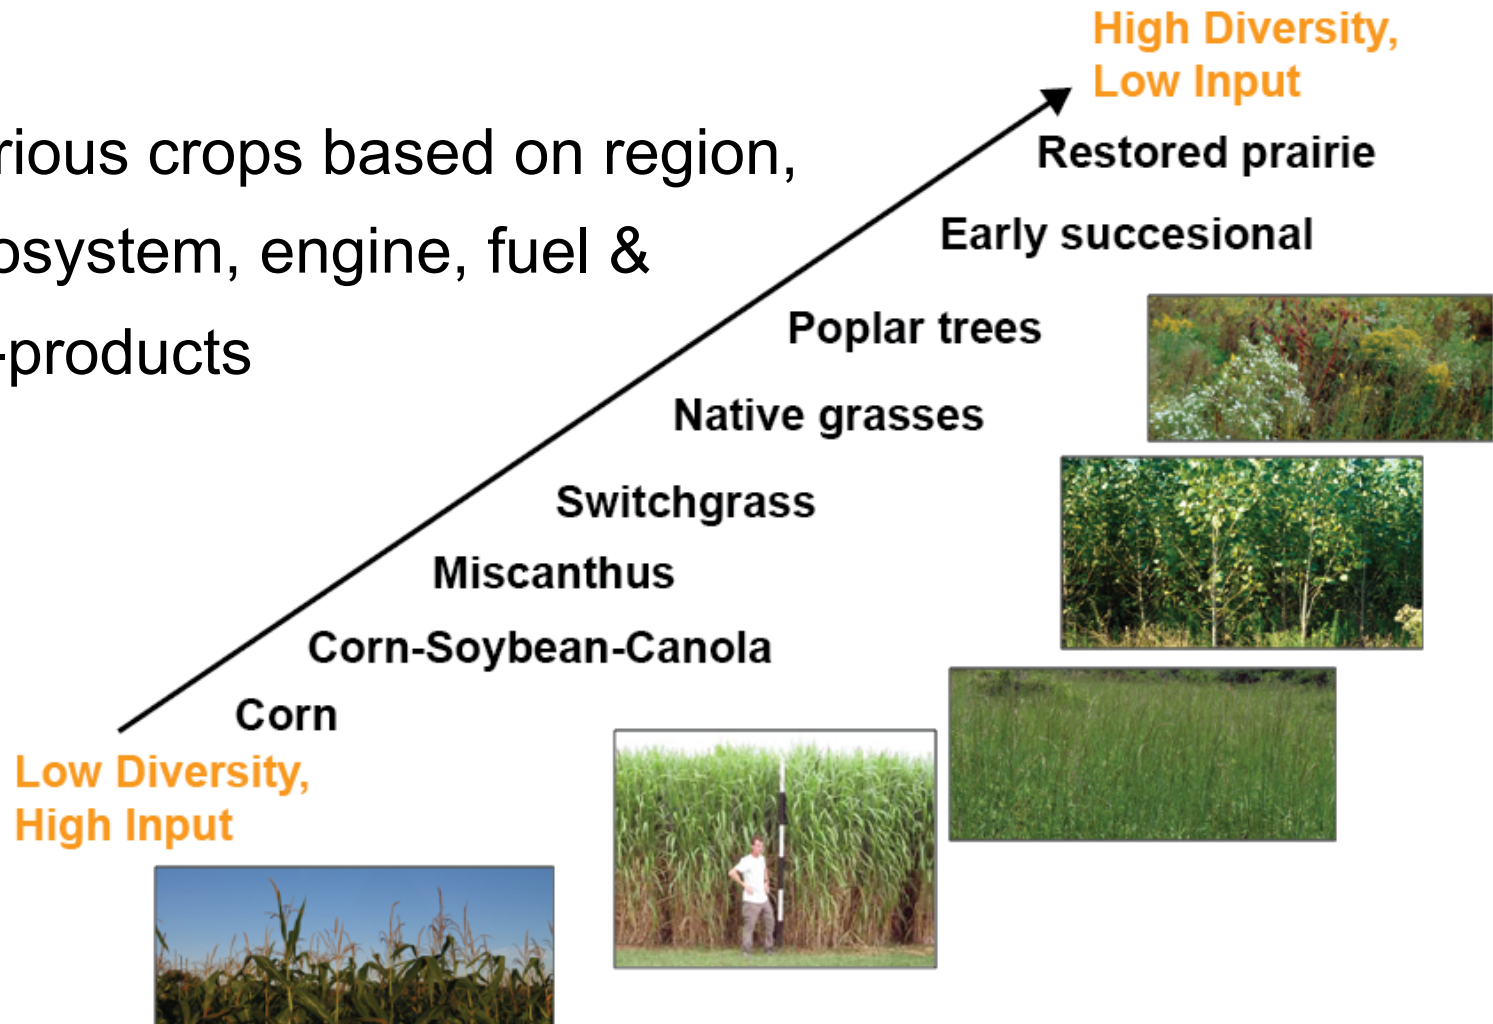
rious crops based on region, osystem, engine, fuel & -products

High Diversity, Low Input

Restored prairie

Early succesional

Poplar trees

Native grasses

Switchgrass

Miscanthus

Corn-Soybean-Canola

Corn

Low Diversity, High Input